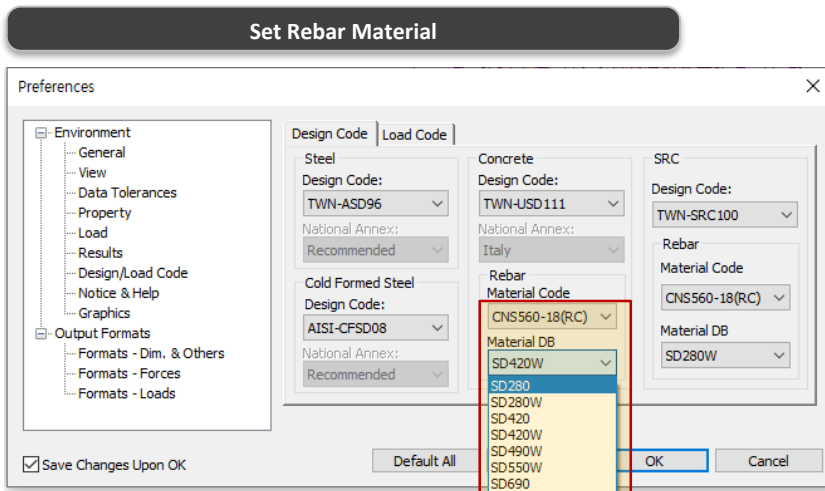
Set Rebar Material

Preferences

Environment
General
View
Data Tolerances
Property
Load
Results
Design/Load Code
Notice & Help
Graphics
Output Formats
Formats - Dim. & Others
Formats - Forces
Formats - Loads

Design Code | Load Code

Steel
Design Code:
TWN-ASD96
National Annex:
Recommended

Cold Formed Steel
Design Code:
AISI-CFSD08
National Annex:
Recommended

Concrete
Design Code:
TWN-USD111
National Annex:
Italy
Rebar
Material Code
CNS560-18(RC)
Material DB
SD420W
SD280
SD280W
SD420
SD420W
SD490W
SD550W
SD690

SRC
Design Code:
TWN-SRC100
Rebar
Material Code
CNS560-18(RC)
Material DB
SD280W

Save Changes Upon OK
Default All
OK
Cancel